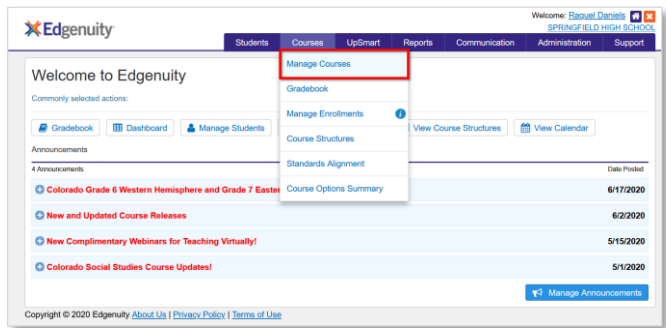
Edgenuity

Welcome: Raquel Daniels
SPRINGFIELD HIGH SCHOOL

Students | Courses | UpSmart | Reports | Communication | Administration | Support

Manage Courses
Gradebook
Manage Enrollments
Course Structures
Standards Alignment
Course Options Summary

Welcome to Edgenuity

Commonly selected actions:

Gradebook | Dashboard | Manage Students | View Course Structures | View Calendar

Announcements

4 Announcements

Date Posted

Colorado Grade 6 Western Hemisphere and Grade 7 Easter 6/17/2020

New and Updated Course Releases 6/2/2020

New Complimentary Webinars for Teaching Virtually! 5/15/2020

Colorado Social Studies Course Updates! 5/1/2020

Manage Announcements

Copyright © 2020 Edgenuity About Us | Privacy Policy | Terms of Use